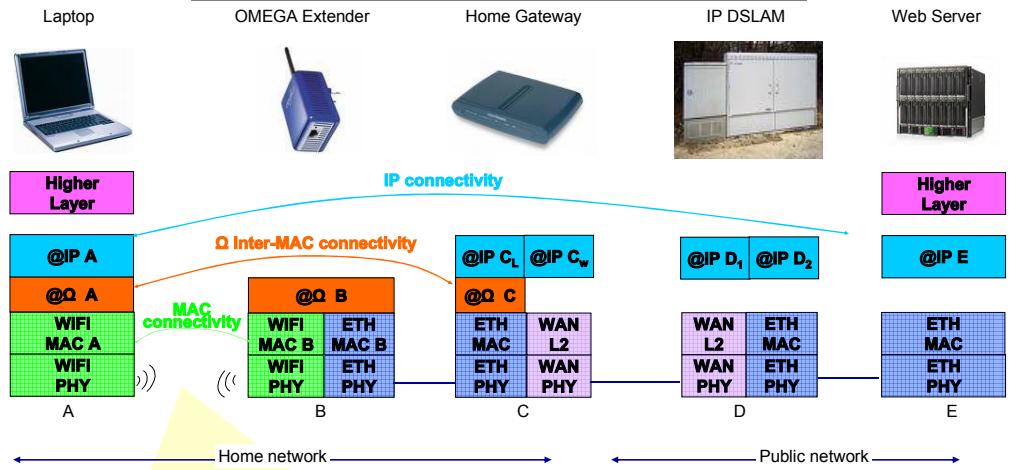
Laptop

OMEGA Extender

Home Gateway

IP DSLAM

Web Server

Higher Layer

IP connectivity

Higher Layer

Ω Inter-MAC connectivity

@IP A

@IP $C_L$

@IP $C_w$

@IP $D_1$

@IP $D_2$

@IP E

@Ω A

@Ω B

@Ω C

MAC connectivity

WIFI MAC A

WIFI PHY

WIFI MAC B

WIFI PHY

ETH MAC B

ETH PHY

ETH MAC

ETH PHY

WAN L2

WAN PHY

WAN L2

WAN PHY

ETH MAC

ETH PHY

ETH MAC

ETH PHY

A

B

C

D

E

Home network

Public network